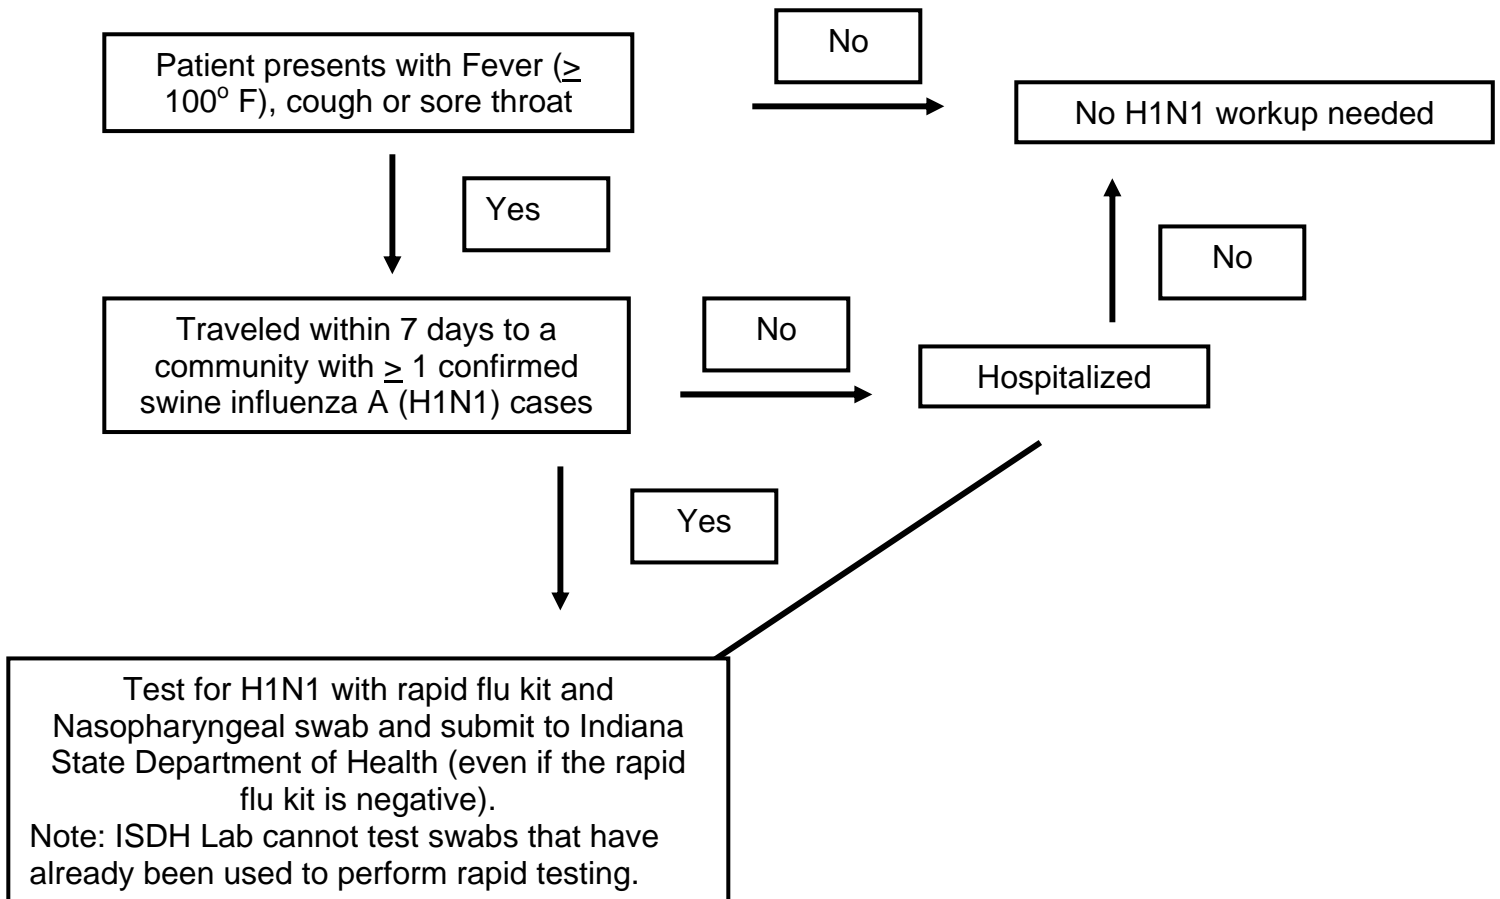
Patient presents with Fever ($\geq$ 100$^{o}$ F), cough or sore throat

No

No H1N1 workup needed

Yes

No

Traveled within 7 days to a community with $\geq$ 1 confirmed swine influenza A (H1N1) cases

No

Hospitalized

Yes

Test for H1N1 with rapid flu kit and Nasopharyngeal swab and submit to Indiana State Department of Health (even if the rapid flu kit is negative).
Note: ISDH Lab cannot test swabs that have already been used to perform rapid testing.